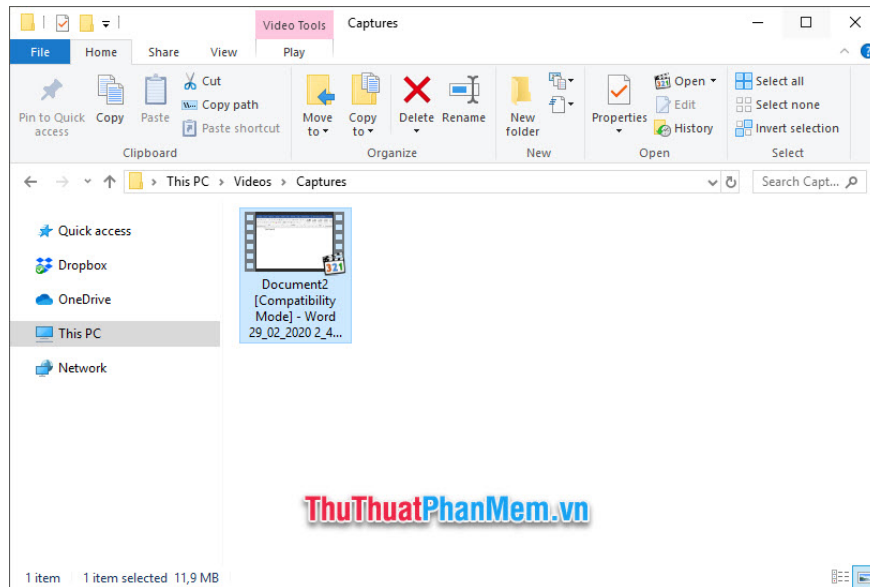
Video Tools Captures

File Home Share View Play

Pin to Quick access Copy Paste Cut Copy path Paste shortcut
Clipboard

Move to Copy to Delete Rename
Organize

New folder
New

Properties Open Edit History
Open

Select all Select none Invert selection
Select

This PC > Videos > Captures

Search Capt...

Quick access
Dropbox
OneDrive
This PC
Network

Document2 [Compatibility Mode] - Word 29_02_2020 2_4...

ThuThuatPhanMem.vn

1 item 1 item selected 11,9 MB